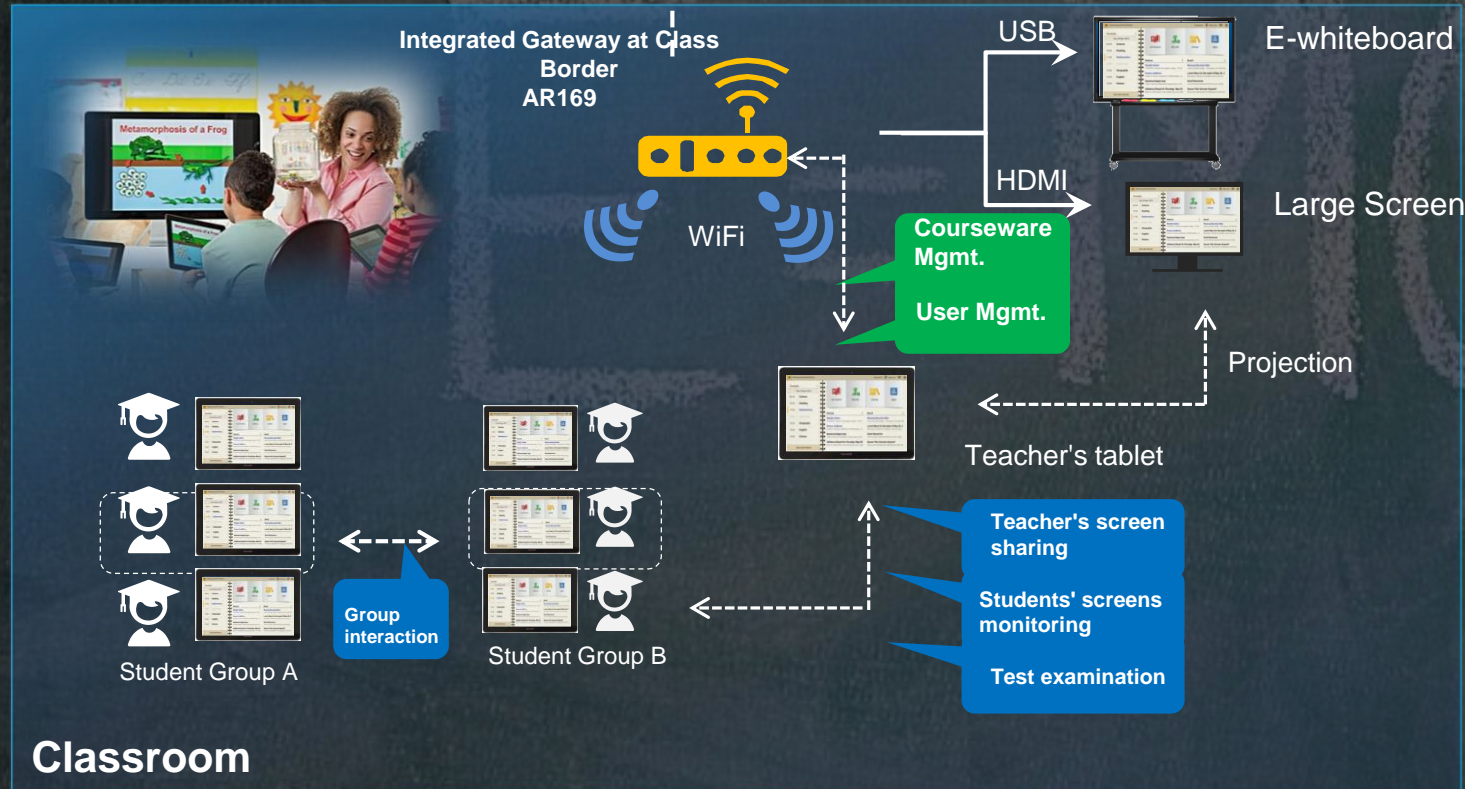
Metamorphosis of a Frog

Integrated Gateway at Class Border
AR169

WiFi

USB

E-whiteboard

HDMI

Large Screen

Courseware Mgmt.

User Mgmt.

Projection

Teacher's tablet

Teacher's screen sharing

Students' screens monitoring

Test examination

Group interaction

Student Group A

Student Group B

Classroom